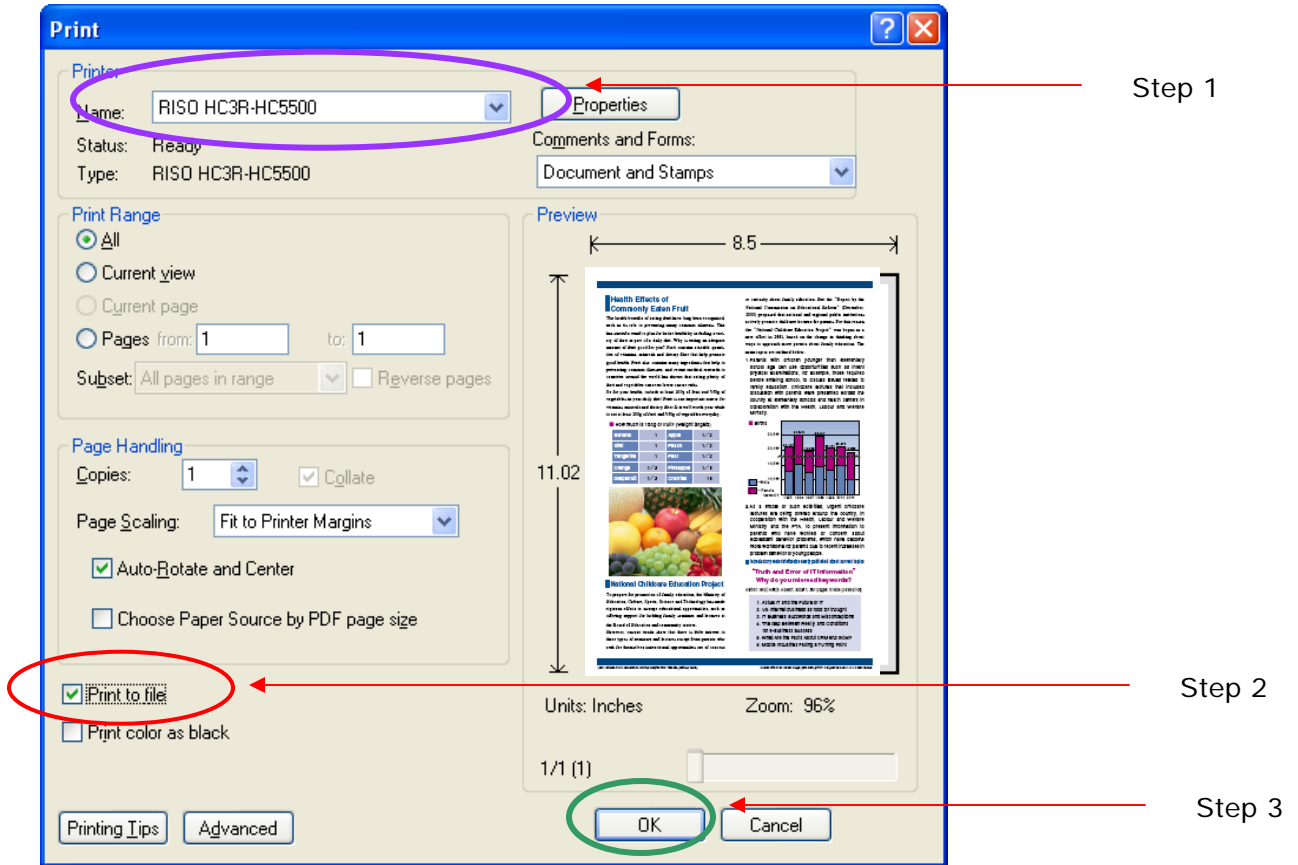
Print

Printer

Name: RISO HC3R-HC5500

Properties

Status: Ready

Type: RISO HC3R-HC5500

Comments and Forms:

Document and Stamps

Step 1

Print Range

All

Current view

Current page

Pages from: 1 to: 1

Subset: All pages in range

Reverse pages

Preview

8.5

11.02

Health Effects of Commonly Eaten Fruit

National Childcare Education Project

"Truth and Error of IT Information" Why do you misread keywords?

Page Handling

Copies: 1

Collate

Page Scaling: Fit to Printer Margins

Auto-Rotate and Center

Choose Paper Source by PDF page size

Print to file

Step 2

Print color as black

Units: Inches

Zoom: 96%

1/1 (1)

Printing Tips

Advanced

OK

Cancel

Step 3